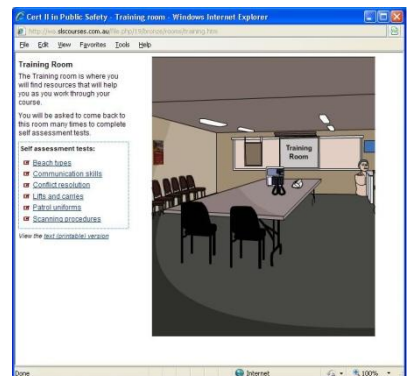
Cert II in Public Safety - Training room - Windows Internet Explorer

http://ww.slccourses.com.au/file.php/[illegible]/training.htm

File Edit View Favorites Tools Help

Training Room

The Training room is where you will find resources that will help you as you work through your course.

You will be asked to come back to this room many times to complete self assessment tests.

Self assessment tests:

Beach types
Communication skills
Conflict resolution
Lifts and carries
Patrol uniforms
Scanning procedures

View the text (printable) version

Training Room

Done

Internet

100%